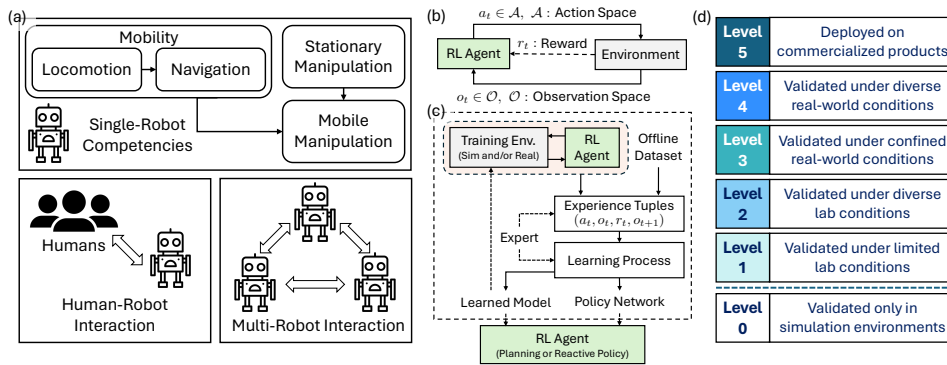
(a)

Mobility

Locomotion

Navigation

Stationary Manipulation

Single-Robot Competencies

Mobile Manipulation

Humans

Human-Robot Interaction

Multi-Robot Interaction

(b)

$a_t \in \mathcal{A},\ \mathcal{A}$ : Action Space

RL Agent

$r_t$ : Reward

Environment

$o_t \in \mathcal{O},\ \mathcal{O}$ : Observation Space

(c)

Training Env. (Sim and/or Real)

RL Agent

Offline Dataset

Experience Tuples $(a_t, o_t, r_t, o_{t+1})$

Expert

Learning Process

Learned Model

Policy Network

RL Agent (Planning or Reactive Policy)

(d)

| Level | Description |
|---|---|
| Level 5 | Deployed on commercialized products |
| Level 4 | Validated under diverse real-world conditions |
| Level 3 | Validated under confined real-world conditions |
| Level 2 | Validated under diverse lab conditions |
| Level 1 | Validated under limited lab conditions |
| Level 0 | Validated only in simulation environments |